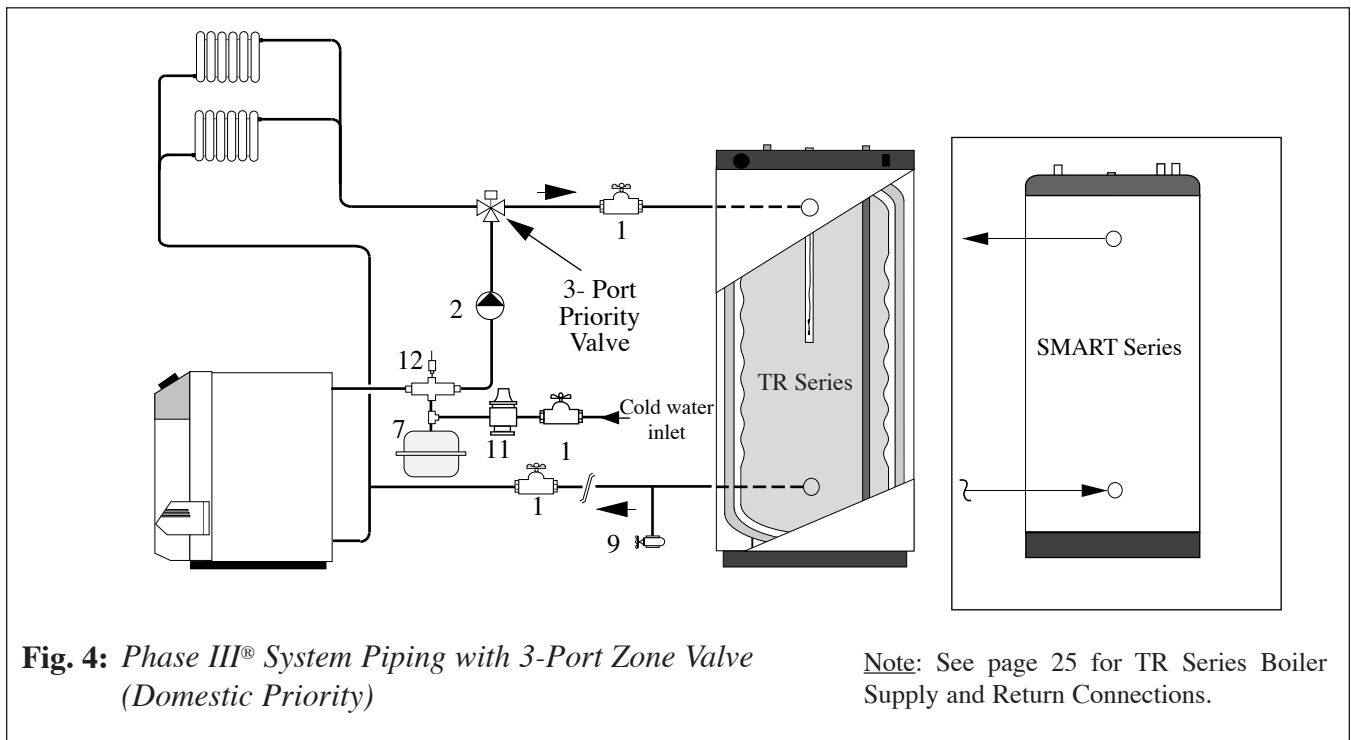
1

3- Port Priority Valve

2

12

7

11

1

Cold water inlet

1

9

TR Series

SMART Series

**Fig. 4:** *Phase III® System Piping with 3-Port Zone Valve (Domestic Priority)*

Note: See page 25 for TR Series Boiler Supply and Return Connections.